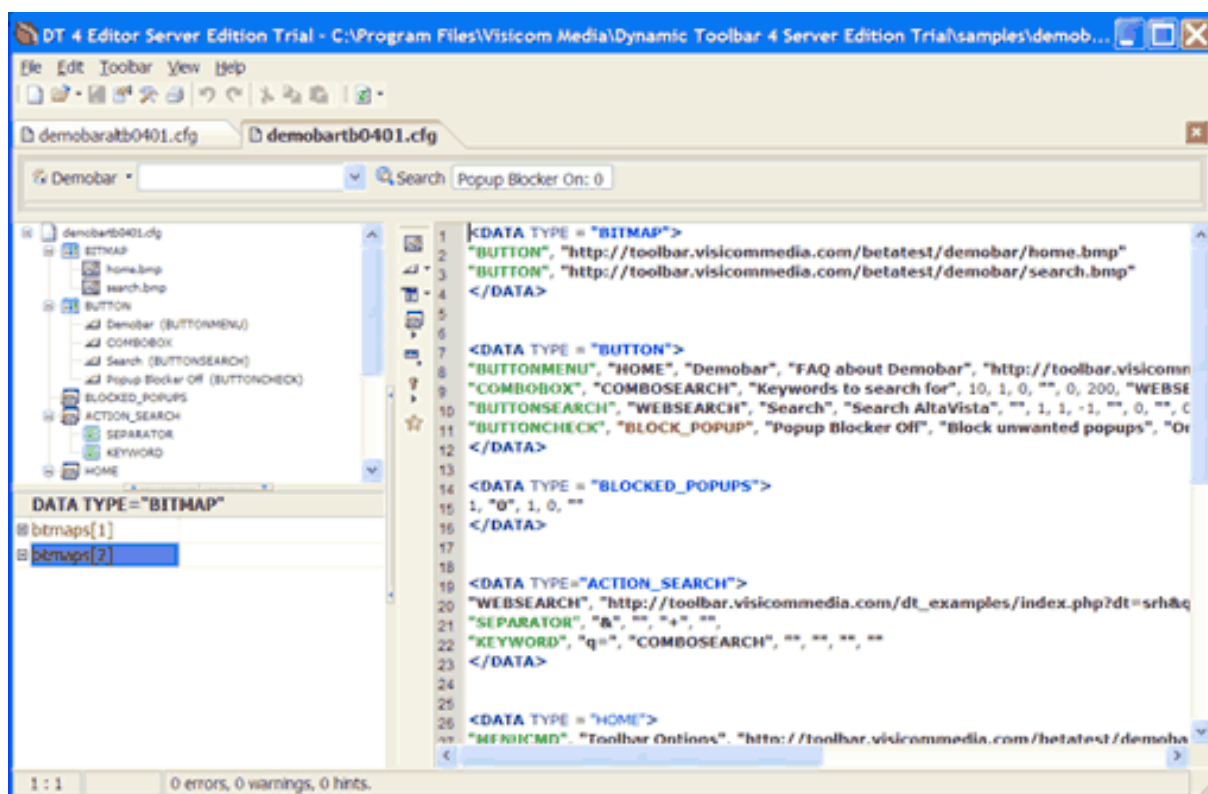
DT 4 Editor Server Edition Trial - C:\Program Files\Visicom Media\Dynamic Toolbar 4 Server Edition Trial\samples\demob...

File Edit Toolbar View Help

demobaraltb0401.cfg | demobartb0401.cfg

Demobar | Search | Popup Blocker On: 0

demobartb0401.cfg
BITMAP
home.bmp
search.bmp
BUTTON
Demobar (BUTTONMENU)
COMBOBOX
Search (BUTTONSEARCH)
Popup Blocker Off (BUTTONCHECK)
BLOCKED_POPUPS
ACTION_SEARCH
SEPARATOR
KEYWORD
HOME

DATA TYPE="BITMAP"
bitmaps[1]
bitmaps[2]

1 <DATA TYPE = "BITMAP">
2 "BUTTON", "http://toolbar.visicommedia.com/betatest/demobar/home.bmp"
3 "BUTTON", "http://toolbar.visicommedia.com/betatest/demobar/search.bmp"
4 </DATA>
5
6
7 <DATA TYPE = "BUTTON">
8 "BUTTONMENU", "HOME", "Demobar", "FAQ about Demobar", "http://toolbar.visicomn
9 "COMBOBOX", "COMBOSEARCH", "Keywords to search for", 10, 1, 0, "", 0, 200, "WEBSE
10 "BUTTONSEARCH", "WEBSEARCH", "Search", "Search AltaVista", "", 1, 1, -1, "", 0, "", C
11 "BUTTONCHECK", "BLOCK_POPUP", "Popup Blocker Off", "Block unwanted popups", "Or
12 </DATA>
13
14 <DATA TYPE = "BLOCKED_POPUPS">
15 1, "0", 1, 0, ""
16 </DATA>
17
18
19 <DATA TYPE="ACTION_SEARCH">
20 "WEBSEARCH", "http://toolbar.visicommedia.com/dt_examples/index.php?dt=srh&q
21 "SEPARATOR", "&", "", "+", "",
22 "KEYWORD", "q=", "COMBOSEARCH", "", "", "", ""
23 </DATA>
24
25
26 <DATA TYPE = "HOME">
27 "MENUCMD", "Toolbar Options", "http://toolbar.visicommedia.com/betatest/demoba

1 : 1 | 0 errors, 0 warnings, 0 hints.